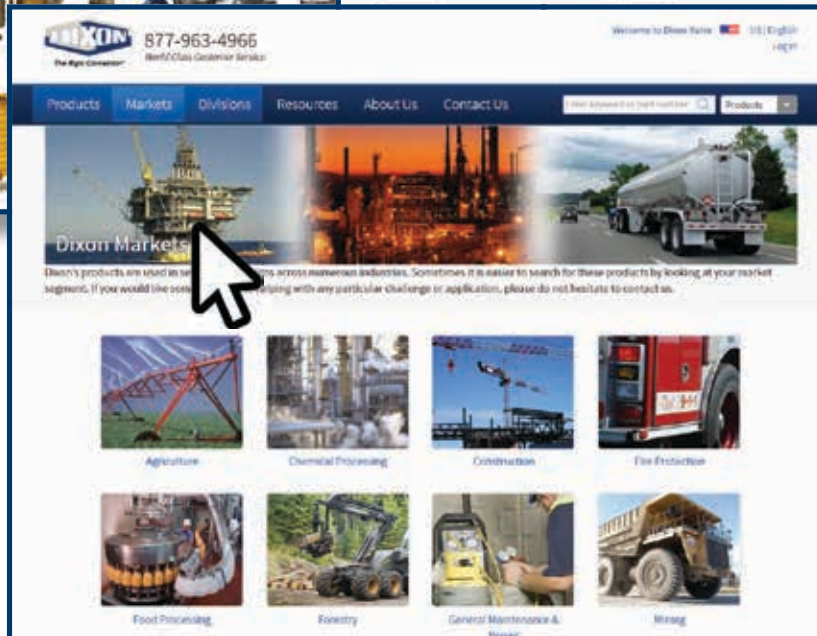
DIXON
The Right Connection
877-963-4966
World Class Customer Service

Welcome to Dixon Valve | US English
Login

Products Markets Divisions Resources About Us Contact Us
Enter keyword or part number
Products

Dixon Markets

Dixon's products are used in se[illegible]ns across numerous industries. Sometimes it is easier to search for these products by looking at your market segment. If you would like con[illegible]elping with any particular challenge or application, please do not hesitate to contact us.

Agriculture
Chemical Processing
Construction
Fire Protection

Food Processing
Forestry
General Maintenance & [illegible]
Mining